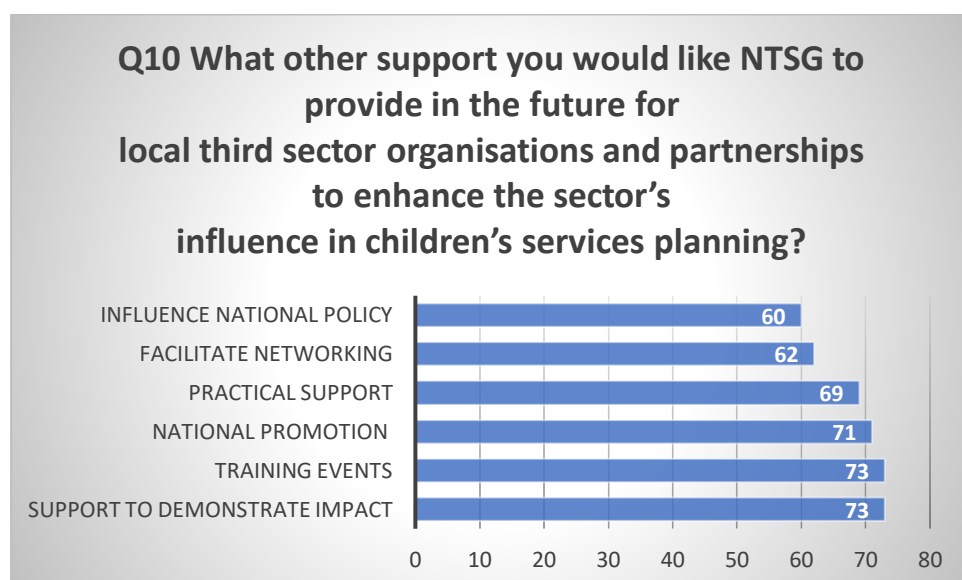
Q10 What other support you would like NTSG to provide in the future for local third sector organisations and partnerships to enhance the sector's influence in children's services planning?

| Category | Value |
|---|---|
| INFLUENCE NATIONAL POLICY | 60 |
| FACILITATE NETWORKING | 62 |
| PRACTICAL SUPPORT | 69 |
| NATIONAL PROMOTION | 71 |
| TRAINING EVENTS | 73 |
| SUPPORT TO DEMONSTRATE IMPACT | 73 |

0 10 20 30 40 50 60 70 80